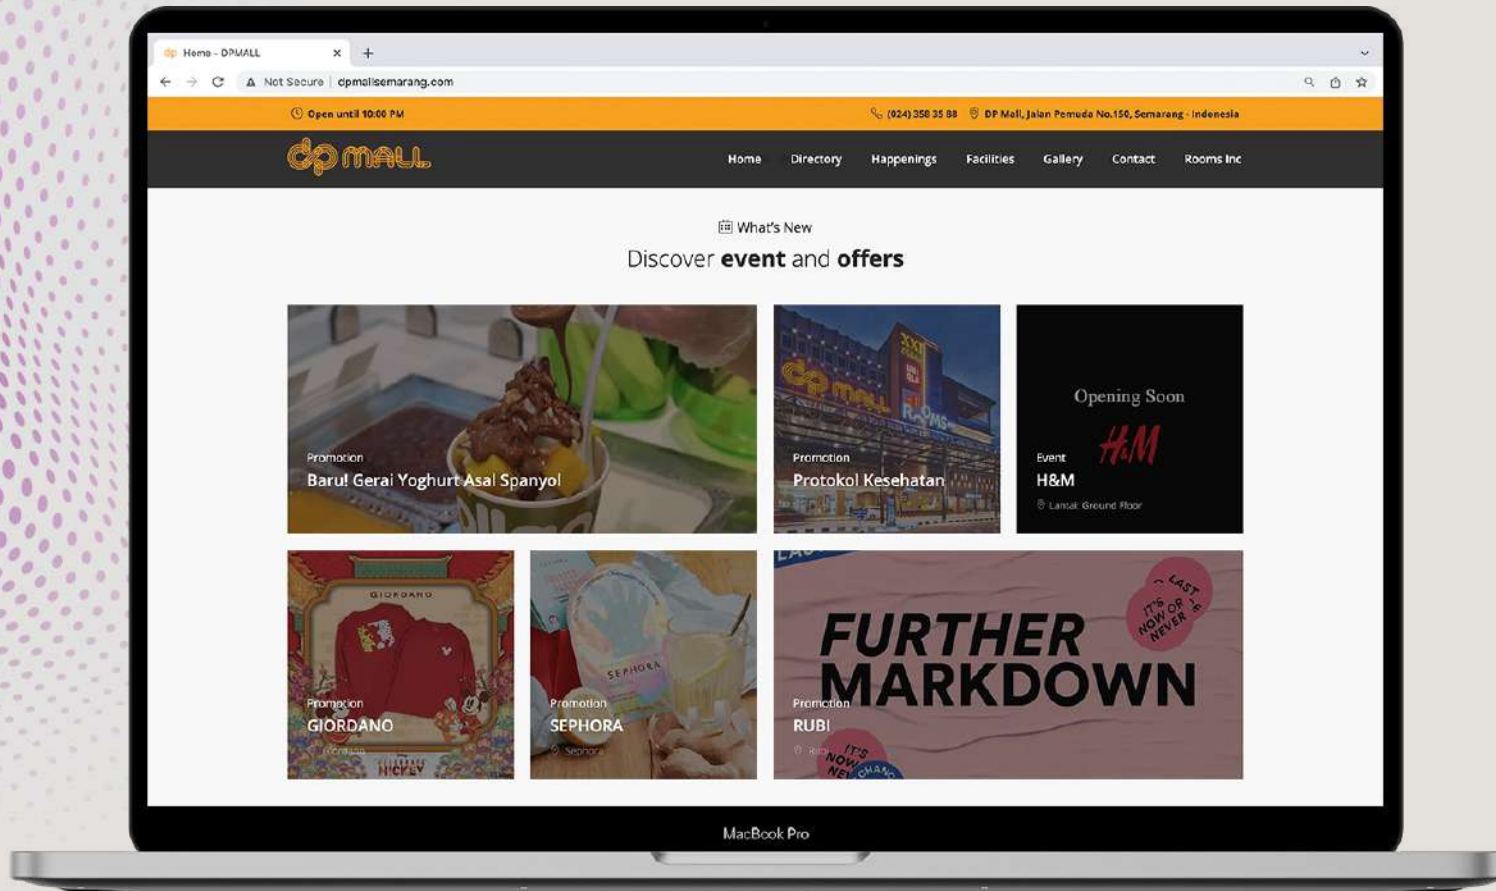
Home - DPMALL
+
Not Secure | dpmallsemarang.com

Open until 10:00 PM
(024) 358 35 88
DP Mall, Jalan Pemuda No.150, Semarang - Indonesia

dp mall
Home
Directory
Happenings
Facilities
Gallery
Contact
Rooms Inc

What's New
Discover **event** and **offers**

Promotion
Baru! Gerai Yoghurt Asal Spanyol

dp mall
XXI
UNIQLO
ROOMS
Promotion
Protokol Kesehatan

Opening Soon
H&M
Event
H&M
Lantai Ground Floor

GIORDANO
MICKEY
Promotion
GIORDANO
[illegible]

SEPHORA
Promotion
SEPHORA
Sephora

FURTHER MARKDOWN
LAST
IT'S NOW OR NEVER
IT'S NOW OR NEVER
CHANCE
Promotion
RUBI
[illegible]

MacBook Pro